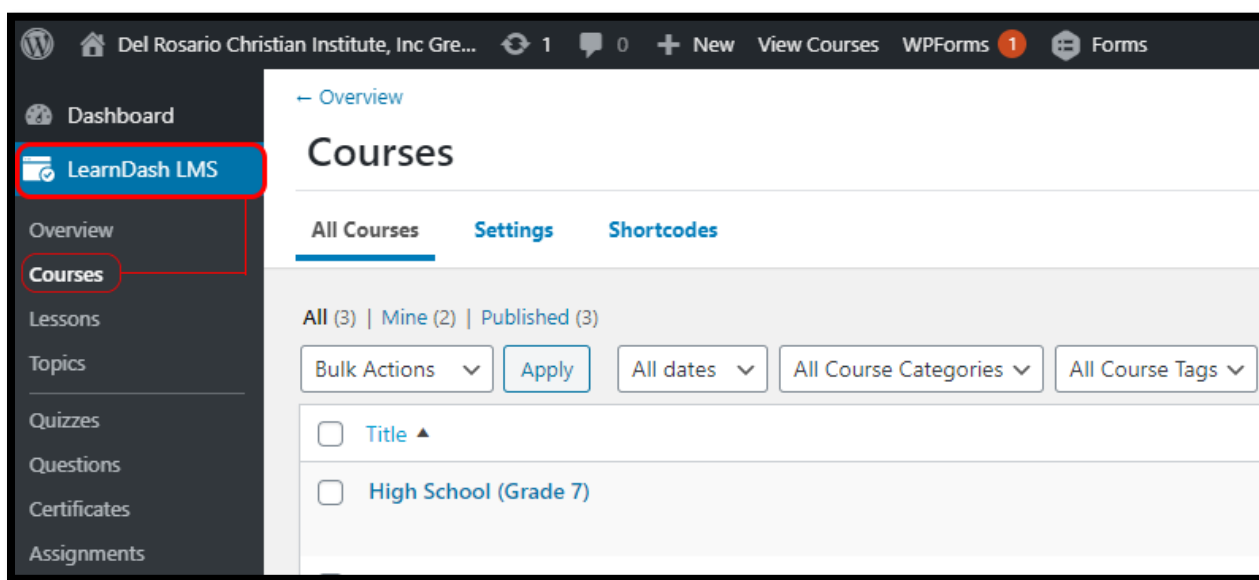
Del Rosario Christian Institute, Inc Gre... 1 0 New View Courses WPForms 1 Forms

Dashboard
LearnDash LMS
Overview
Courses
Lessons
Topics
Quizzes
Questions
Certificates
Assignments

← Overview

Courses

All Courses Settings Shortcodes

All (3) | Mine (2) | Published (3)

Bulk Actions Apply All dates All Course Categories All Course Tags

Title ▲

High School (Grade 7)